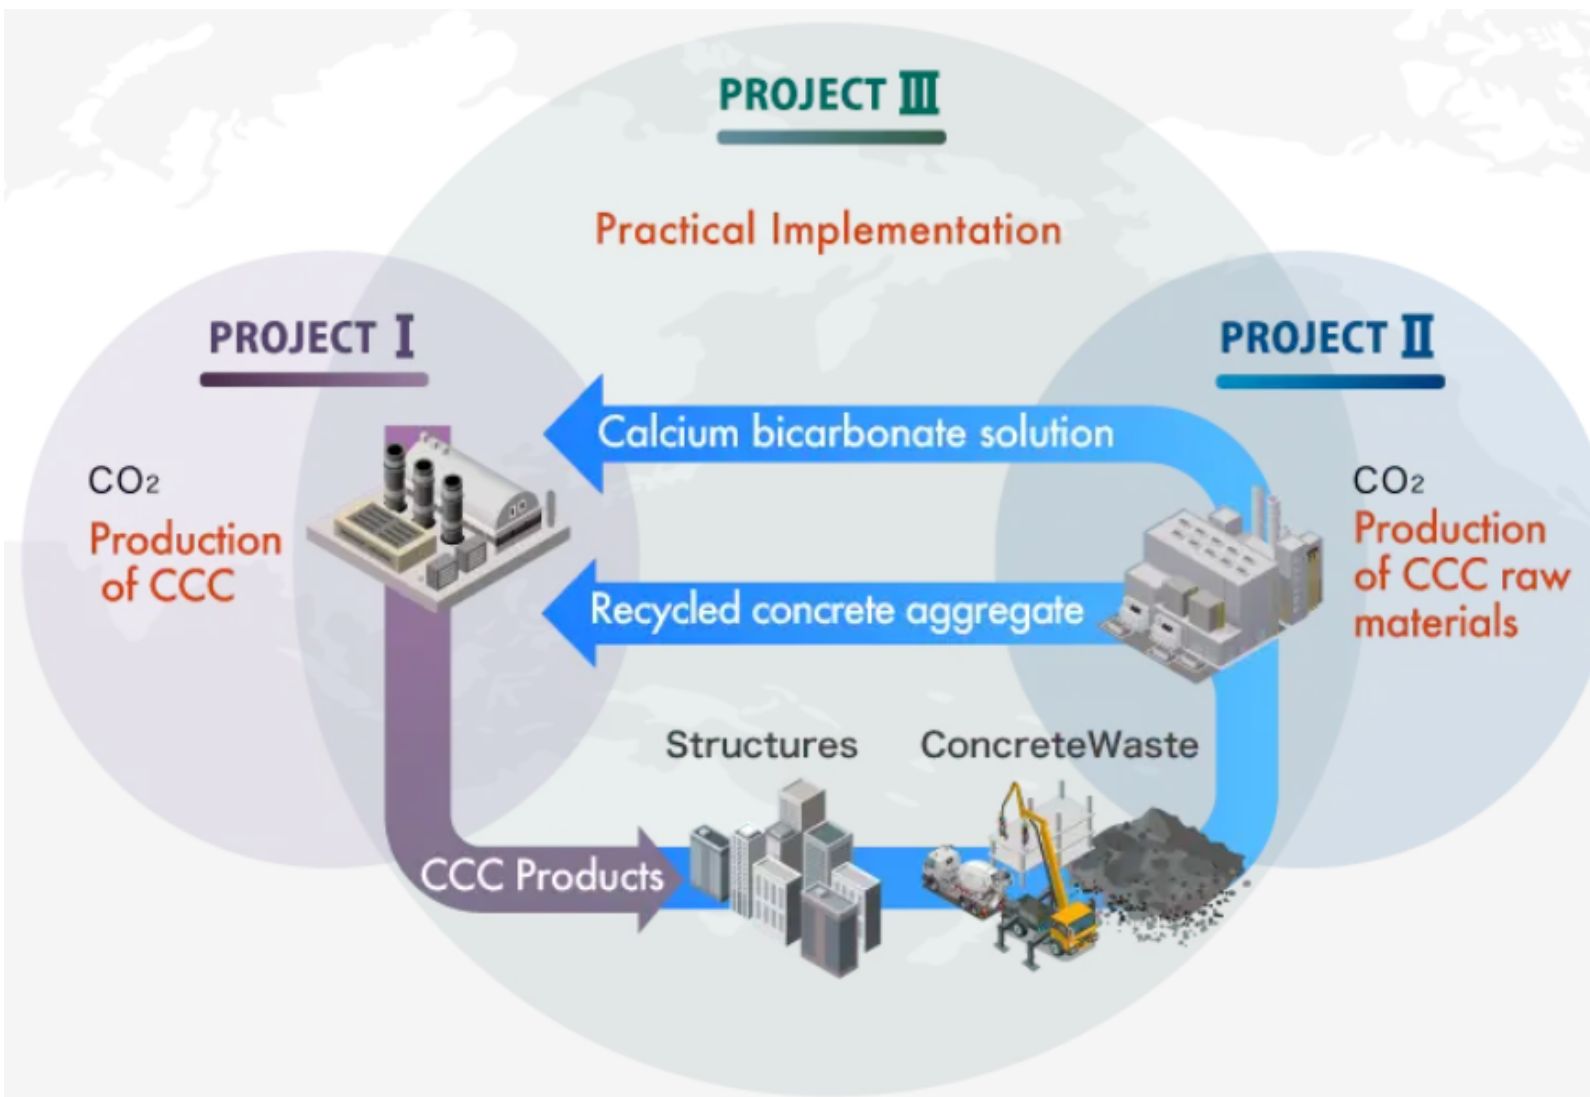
PROJECT III

Practical Implementation

PROJECT I

$CO_2$
Production of CCC

PROJECT II

Calcium bicarbonate solution

Recycled concrete aggregate

$CO_2$
Production of CCC raw materials

Structures

ConcreteWaste

CCC Products